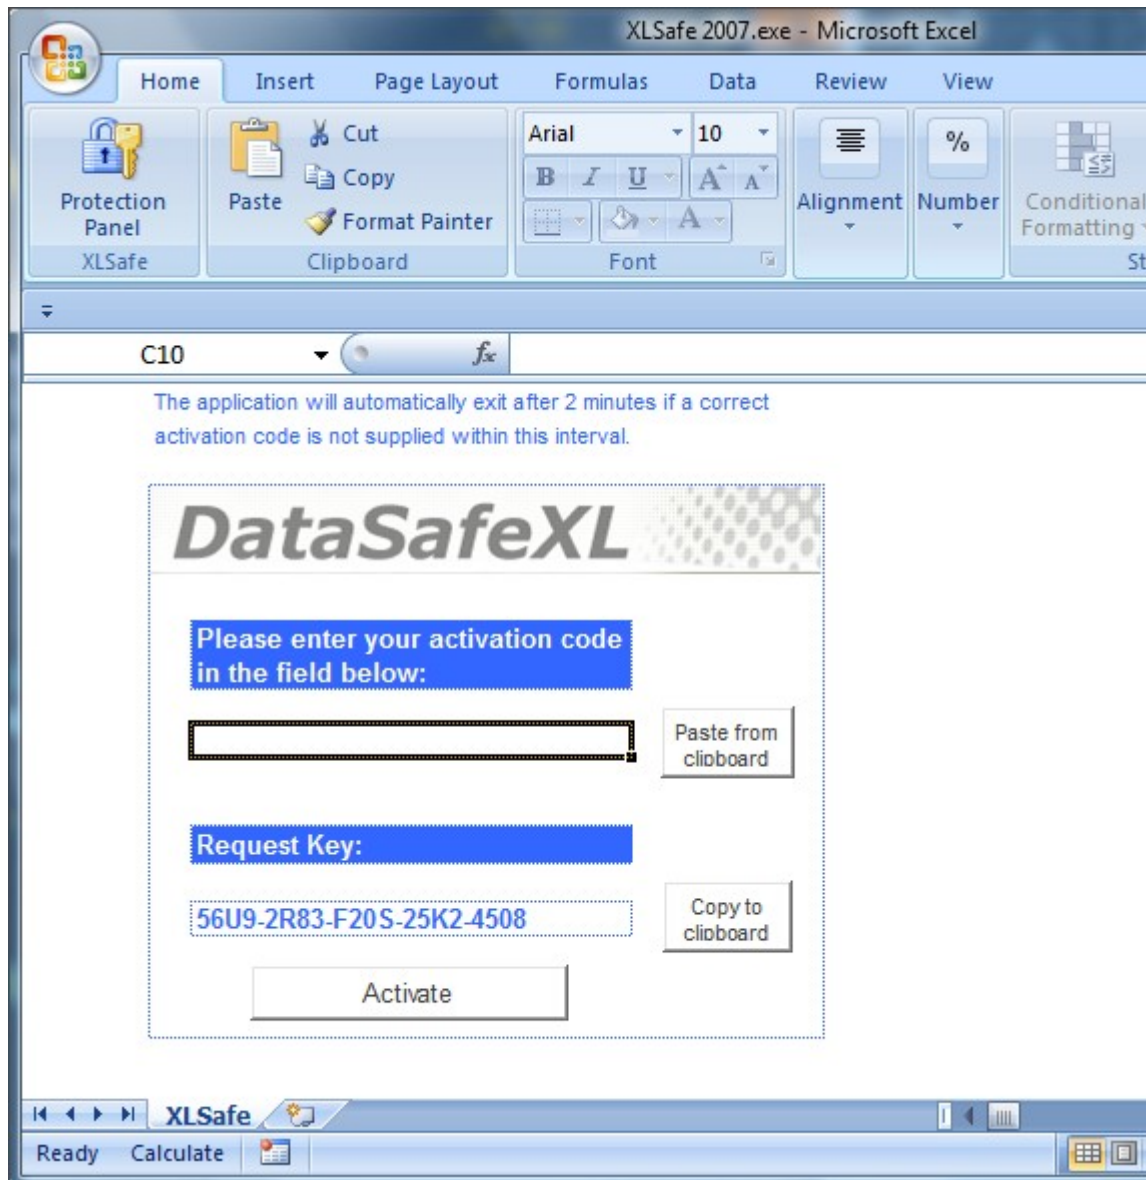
XLSafe 2007.exe - Microsoft Excel

Home Insert Page Layout Formulas Data Review View

Protection Panel
XLSafe

Paste
Cut
Copy
Format Painter
Clipboard

Arial 10
B I U A A
A
Font

Alignment
Number
Conditional Formatting
St

C10
$f_x$

The application will automatically exit after 2 minutes if a correct activation code is not supplied within this interval.

DataSafeXL

Please enter your activation code in the field below:

Paste from clipboard

Request Key:

56U9-2R83-F20S-25K2-4508

Copy to clipboard

Activate

XLSafe

Ready Calculate